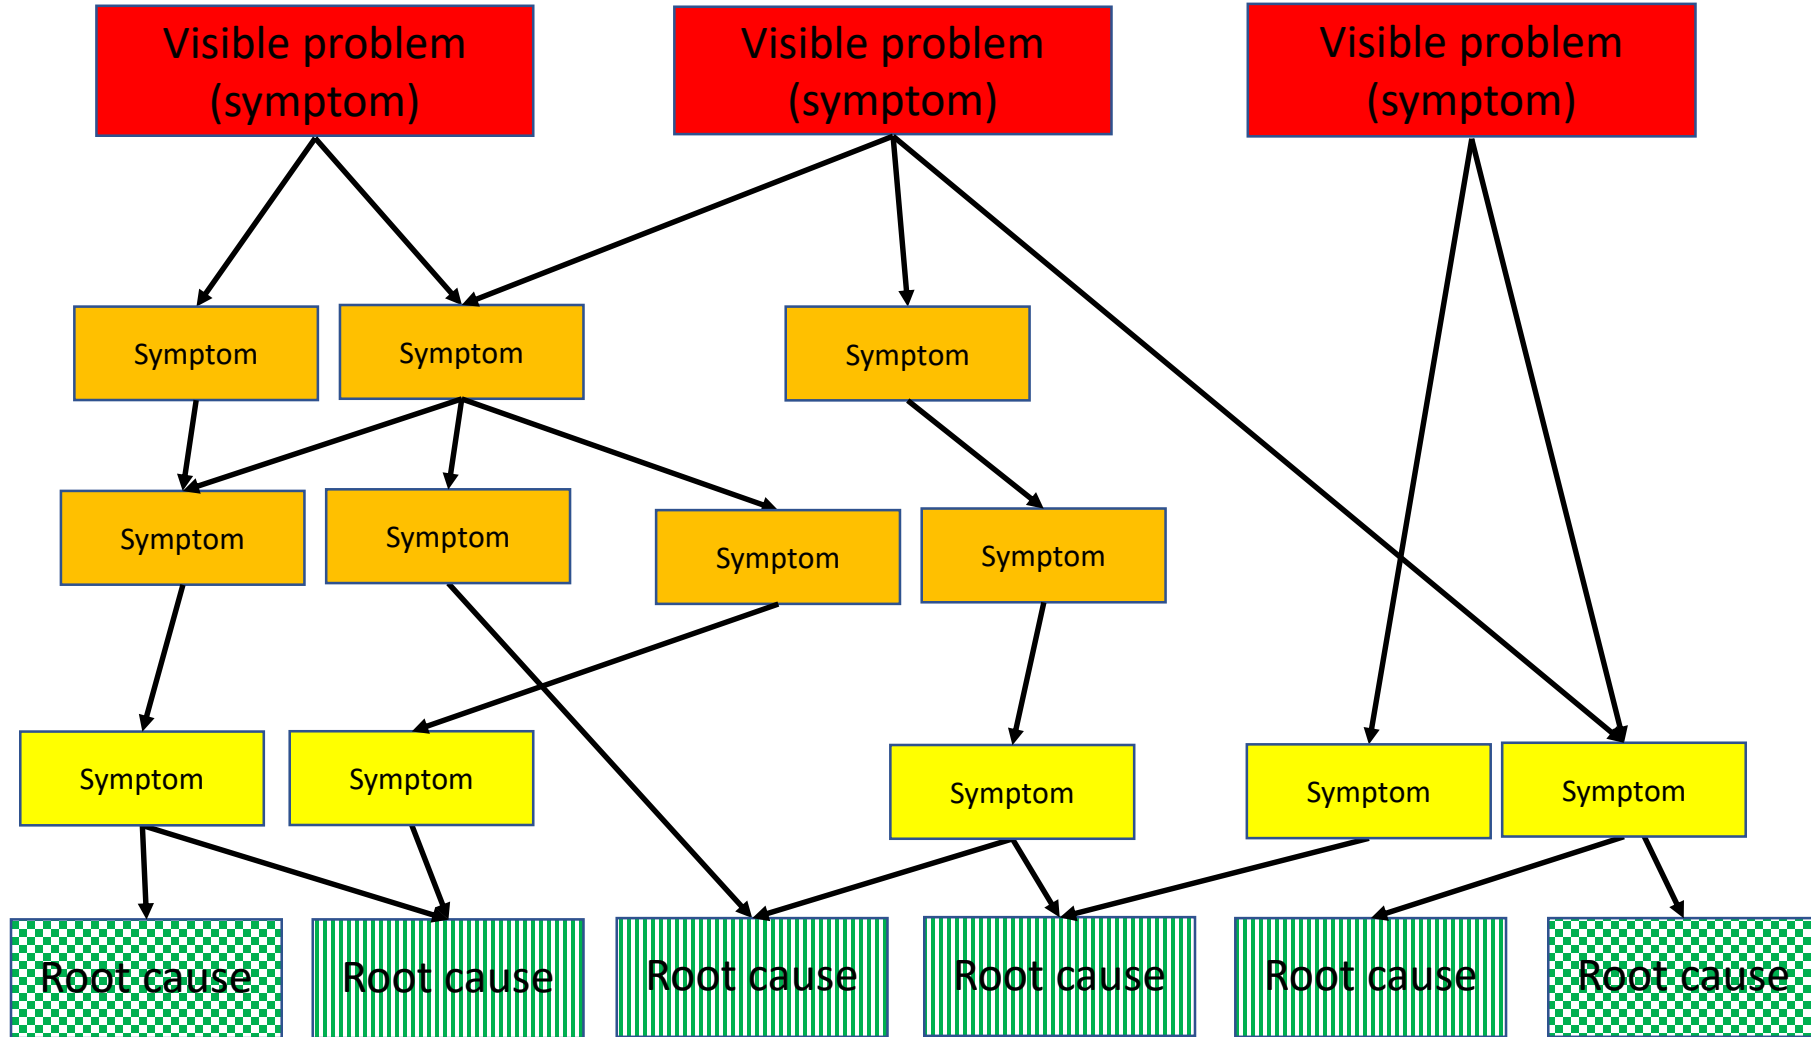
Visible problem (symptom)

Visible problem (symptom)

Visible problem (symptom)

Symptom

Symptom

Symptom

Symptom

Symptom

Symptom

Symptom

Symptom

Symptom

Symptom

Symptom

Symptom

Root cause

Root cause

Root cause

Root cause

Root cause

Root cause